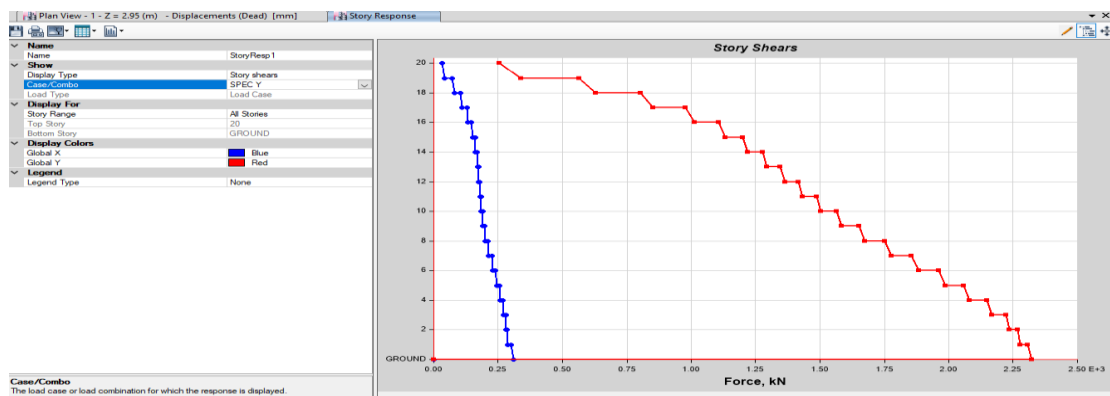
Plan View - 1 - Z = 2.95 (m) - Displacements (Dead) [mm]
Story Response

| | |
|---|---|
| **Name** | |
| Name | StoryResp1 |
| **Show** | |
| Display Type | Story shears |
| Case/Combo | SPEC Y |
| Load Type | Load Case |
| **Display For** | |
| Story Range | All Stories |
| Top Story | 20 |
| Bottom Story | GROUND |
| **Display Colors** | |
| Global X | Blue |
| Global Y | Red |
| **Legend** | |
| Legend Type | None |

Case/Combo
The load case or load combination for which the response is displayed.

Story Shears

20
18
16
14
12
10
8
6
4
2
GROUND

0.00 0.25 0.50 0.75 1.00 1.25 1.50 1.75 2.00 2.25 2.50 E+3

Force, kN